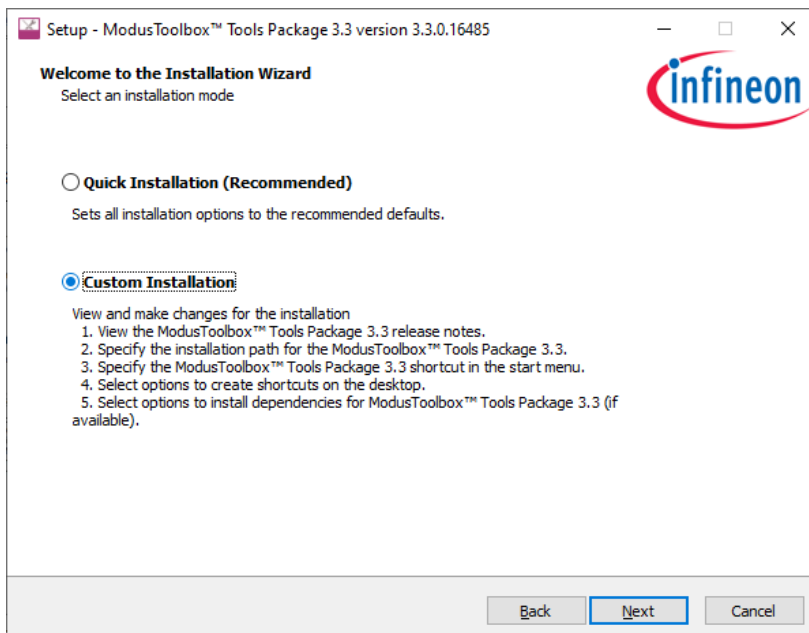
Setup - ModusToolbox™ Tools Package 3.3 version 3.3.0.16485

Welcome to the Installation Wizard
Select an installation mode

infineon

Quick Installation (Recommended)

Sets all installation options to the recommended defaults.

Custom Installation

View and make changes for the installation
1. View the ModusToolbox™ Tools Package 3.3 release notes.
2. Specify the installation path for the ModusToolbox™ Tools Package 3.3.
3. Specify the ModusToolbox™ Tools Package 3.3 shortcut in the start menu.
4. Select options to create shortcuts on the desktop.
5. Select options to install dependencies for ModusToolbox™ Tools Package 3.3 (if available).

Back Next Cancel